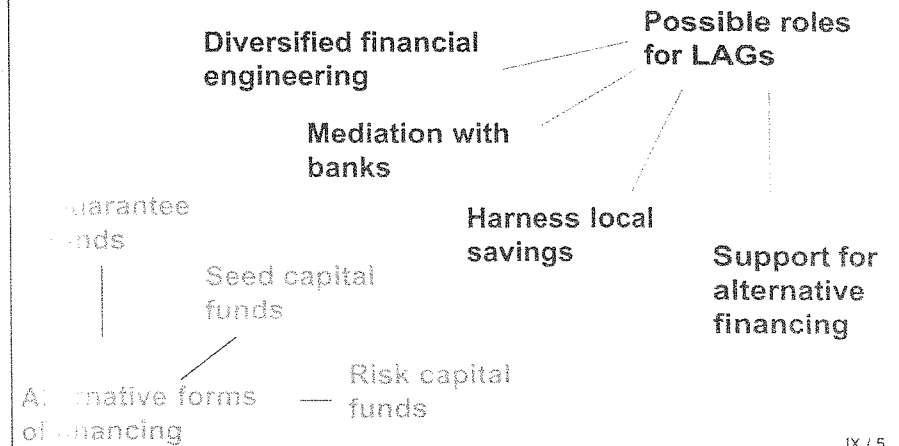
Possible roles for LAGs

Diversified financial engineering

Mediation with banks

Harness local savings

Support for alternative financing

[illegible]uarantee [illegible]nds

Seed capital funds

Al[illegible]native forms of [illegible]nancing

Risk capital funds

IX / 5